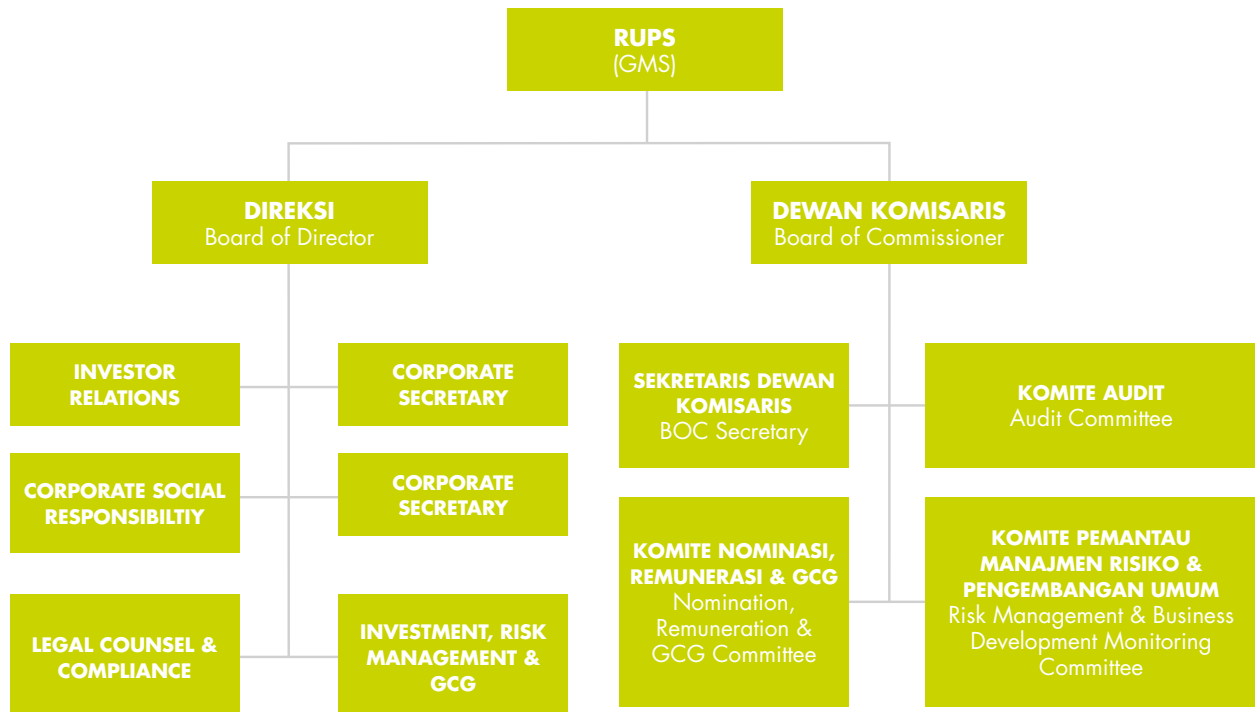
RUPS
(GMS)

DIREKSI
Board of Director

DEWAN KOMISARIS
Board of Commissioner

INVESTOR RELATIONS

CORPORATE SECRETARY

CORPORATE SOCIAL RESPONSIBILTIY

CORPORATE SECRETARY

LEGAL COUNSEL & COMPLIANCE

INVESTMENT, RISK MANAGEMENT & GCG

SEKRETARIS DEWAN KOMISARIS
BOC Secretary

KOMITE AUDIT
Audit Committee

KOMITE NOMINASI, REMUNERASI & GCG
Nomination, Remuneration & GCG Committee

KOMITE PEMANTAU MANAJMEN RISIKO & PENGEMBANGAN UMUM
Risk Management & Business Development Monitoring Committee